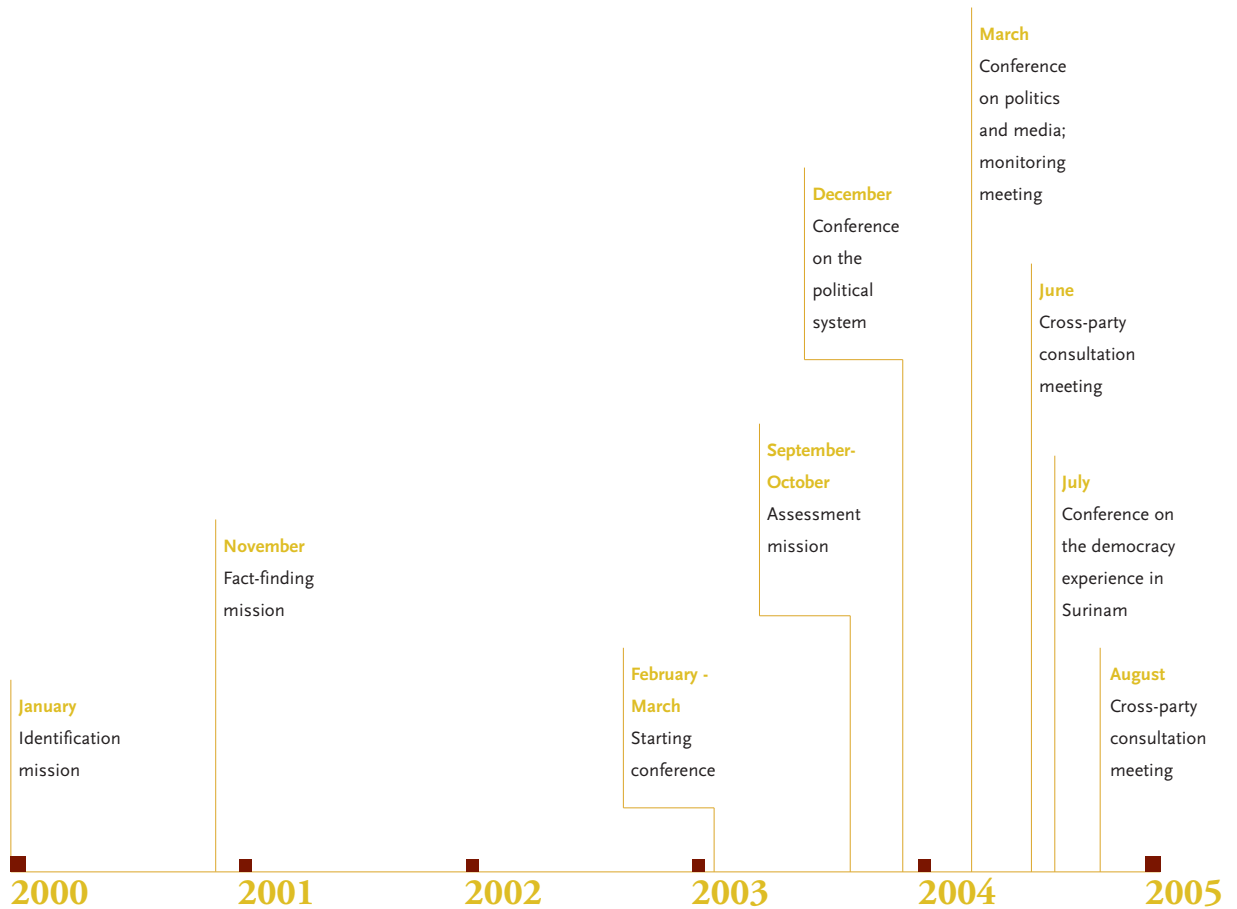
March
Conference on politics and media; monitoring meeting

December
Conference on the political system

June
Cross-party consultation meeting

September-October
Assessment mission

July
Conference on the democracy experience in Surinam

November
Fact-finding mission

February - March
Starting conference

August
Cross-party consultation meeting

January
Identification mission

2000 2001 2002 2003 2004 2005